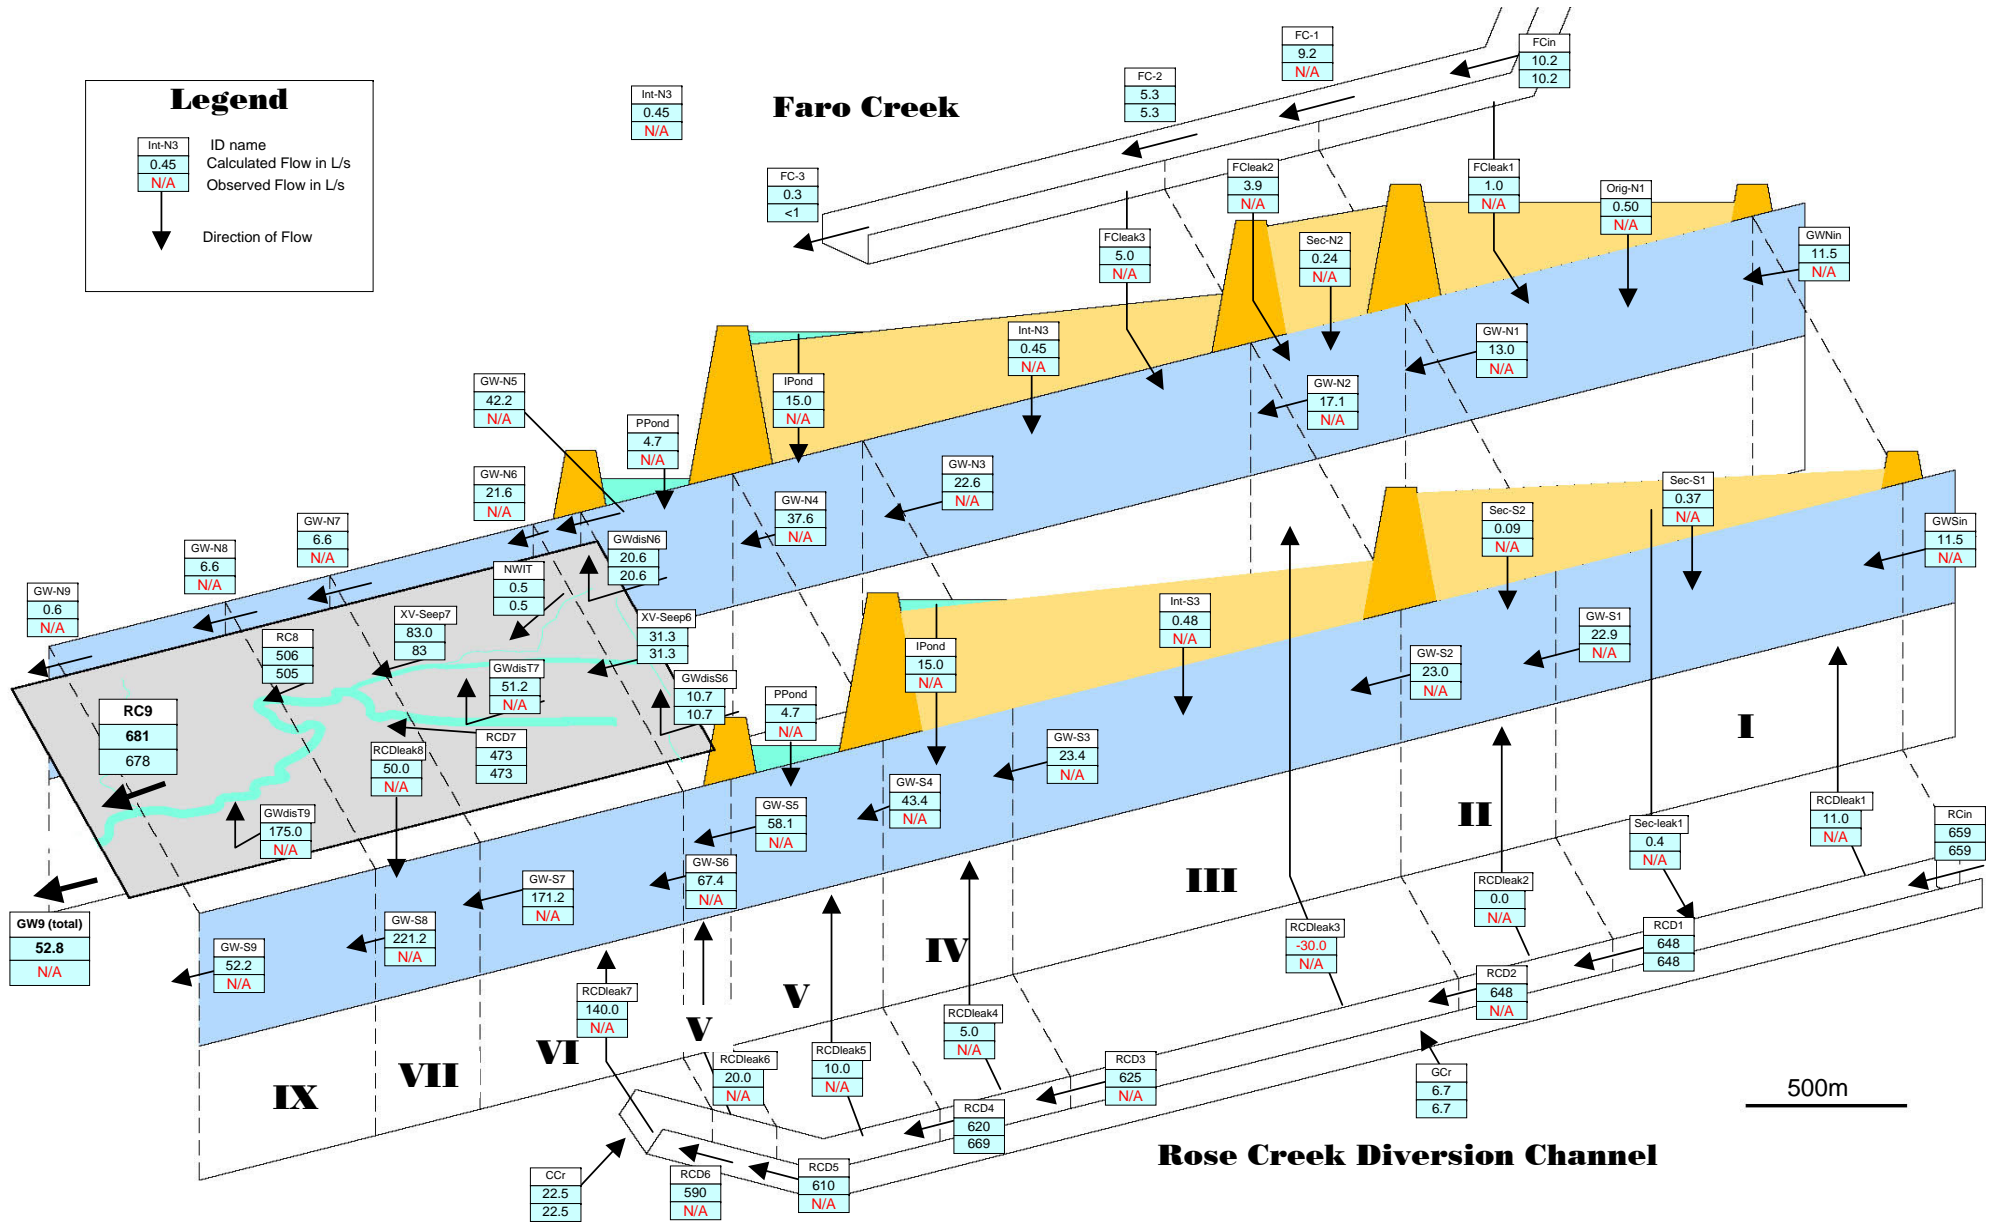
Legend

Int-N3
0.45
N/A
ID name
Calculated Flow in L/s
Observed Flow in L/s

Direction of Flow

Int-N3
0.45
N/A

Faro Creek

FC-1
9.2
N/A

FCin
10.2
10.2

FC-2
5.3
5.3

FC-3
0.3
<1

FCleak2
3.9
N/A

FCleak1
1.0
N/A

Orig-N1
0.50
N/A

FCleak3
5.0
N/A

Sec-N2
0.24
N/A

GWNin
11.5
N/A

Int-N3
0.45
N/A

GW-N1
13.0
N/A

GW-N5
42.2
N/A

IPond
15.0
N/A

GW-N2
17.1
N/A

PPond
4.7
N/A

GW-N6
21.6
N/A

GW-N3
22.6
N/A

Sec-S1
0.37
N/A

GW-N4
37.6
N/A

Sec-S2
0.09
N/A

GWSin
11.5
N/A

GW-N7
6.6
N/A

GWdisN6
20.6
20.6

GW-N8
6.6
N/A

NWIT
0.5
0.5

GW-N9
0.6
N/A

XV-Seep7
83.0
83

Int-S3
0.48
N/A

GW-S1
22.9
N/A

RC8
506
505

XV-Seep6
31.3
31.3

IPond
15.0
N/A

GW-S2
23.0
N/A

GWdisT7
51.2
N/A

GWdisS6
10.7
10.7

PPond
4.7
N/A

RC9
681
678

RCD7
473
473

RCDleak8
50.0
N/A

GW-S3
23.4
N/A

I

GW-S4
43.4
N/A

GW-S5
58.1
N/A

GWdisT9
175.0
N/A

RCDleak1
11.0
N/A

Sec-leak1
0.4
N/A

RCin
659
659

II

GW-S6
67.4
N/A

GW-S7
171.2
N/A

III

RCDleak2
0.0
N/A

RCD1
648
648

GW9 (total)
52.8
N/A

GW-S8
221.2
N/A

IV

RCDleak3
-30.0
N/A

GW-S9
52.2
N/A

RCD2
648
N/A

V

RCDleak7
140.0
N/A

RCDleak4
5.0
N/A

V

VI

RCDleak6
20.0
N/A

RCDleak5
10.0
N/A

RCD3
625
N/A

GCr
6.7
6.7

500m

VII

IX

RCD4
620
669

CCr
22.5
22.5

RCD6
590
N/A

RCD5
610
N/A

Rose Creek Diversion Channel